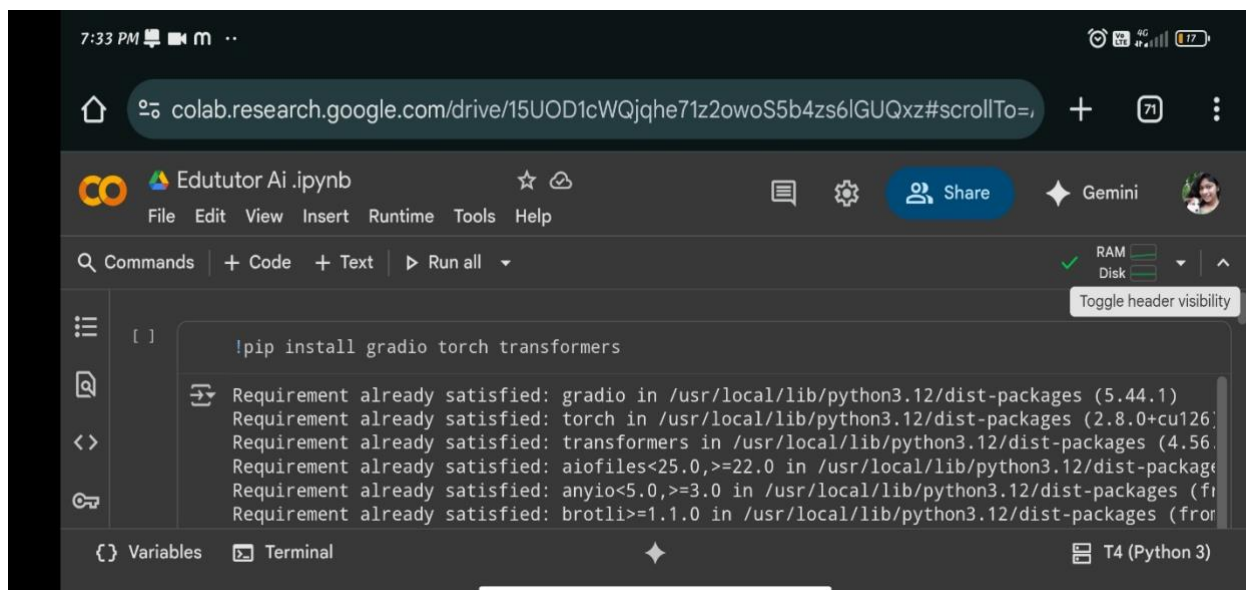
7:33 PM m ··

4G 17

colab.research.google.com/drive/15UOD1cWQjqhe71z2owoS5b4zs6lGUQxz#scrollTo=

71

CO Edututor Ai .ipynb

File Edit View Insert Runtime Tools Help

Share Gemini

Commands + Code + Text ▷ Run all

RAM
Disk

Toggle header visibility

[ ]

!pip install gradio torch transformers

Requirement already satisfied: gradio in /usr/local/lib/python3.12/dist-packages (5.44.1)
Requirement already satisfied: torch in /usr/local/lib/python3.12/dist-packages (2.8.0+cu126
Requirement already satisfied: transformers in /usr/local/lib/python3.12/dist-packages (4.56.
Requirement already satisfied: aiofiles<25.0,>=22.0 in /usr/local/lib/python3.12/dist-package
Requirement already satisfied: anyio<5.0,>=3.0 in /usr/local/lib/python3.12/dist-packages (fr
Requirement already satisfied: brotli>=1.1.0 in /usr/local/lib/python3.12/dist-packages (fro

{} Variables Terminal T4 (Python 3)